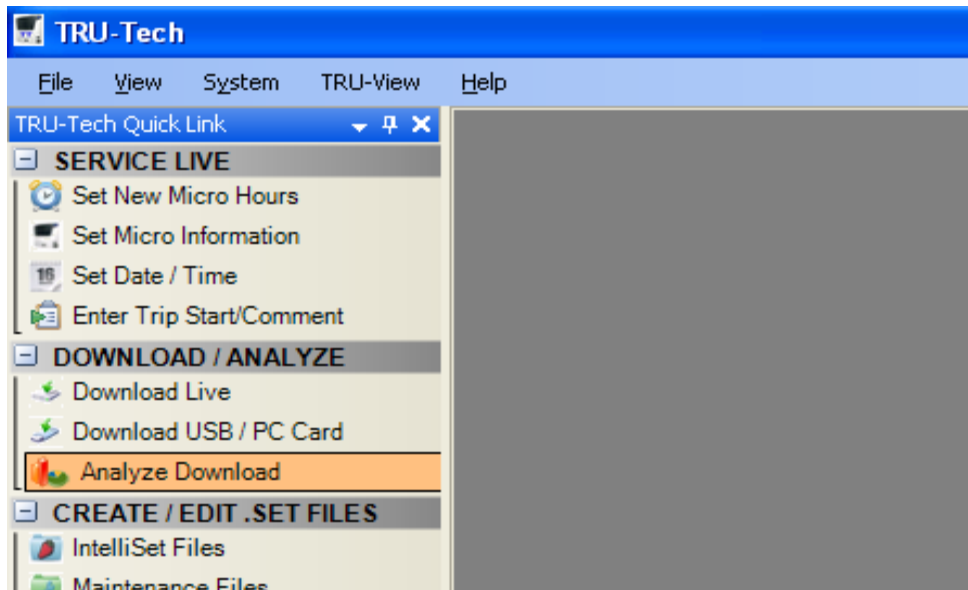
TRU-Tech

File View System TRU-View Help

TRU-Tech Quick Link

SERVICE LIVE
Set New Micro Hours
Set Micro Information
Set Date / Time
Enter Trip Start/Comment

DOWNLOAD / ANALYZE
Download Live
Download USB / PC Card
Analyze Download

CREATE / EDIT .SET FILES
IntelliSet Files
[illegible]